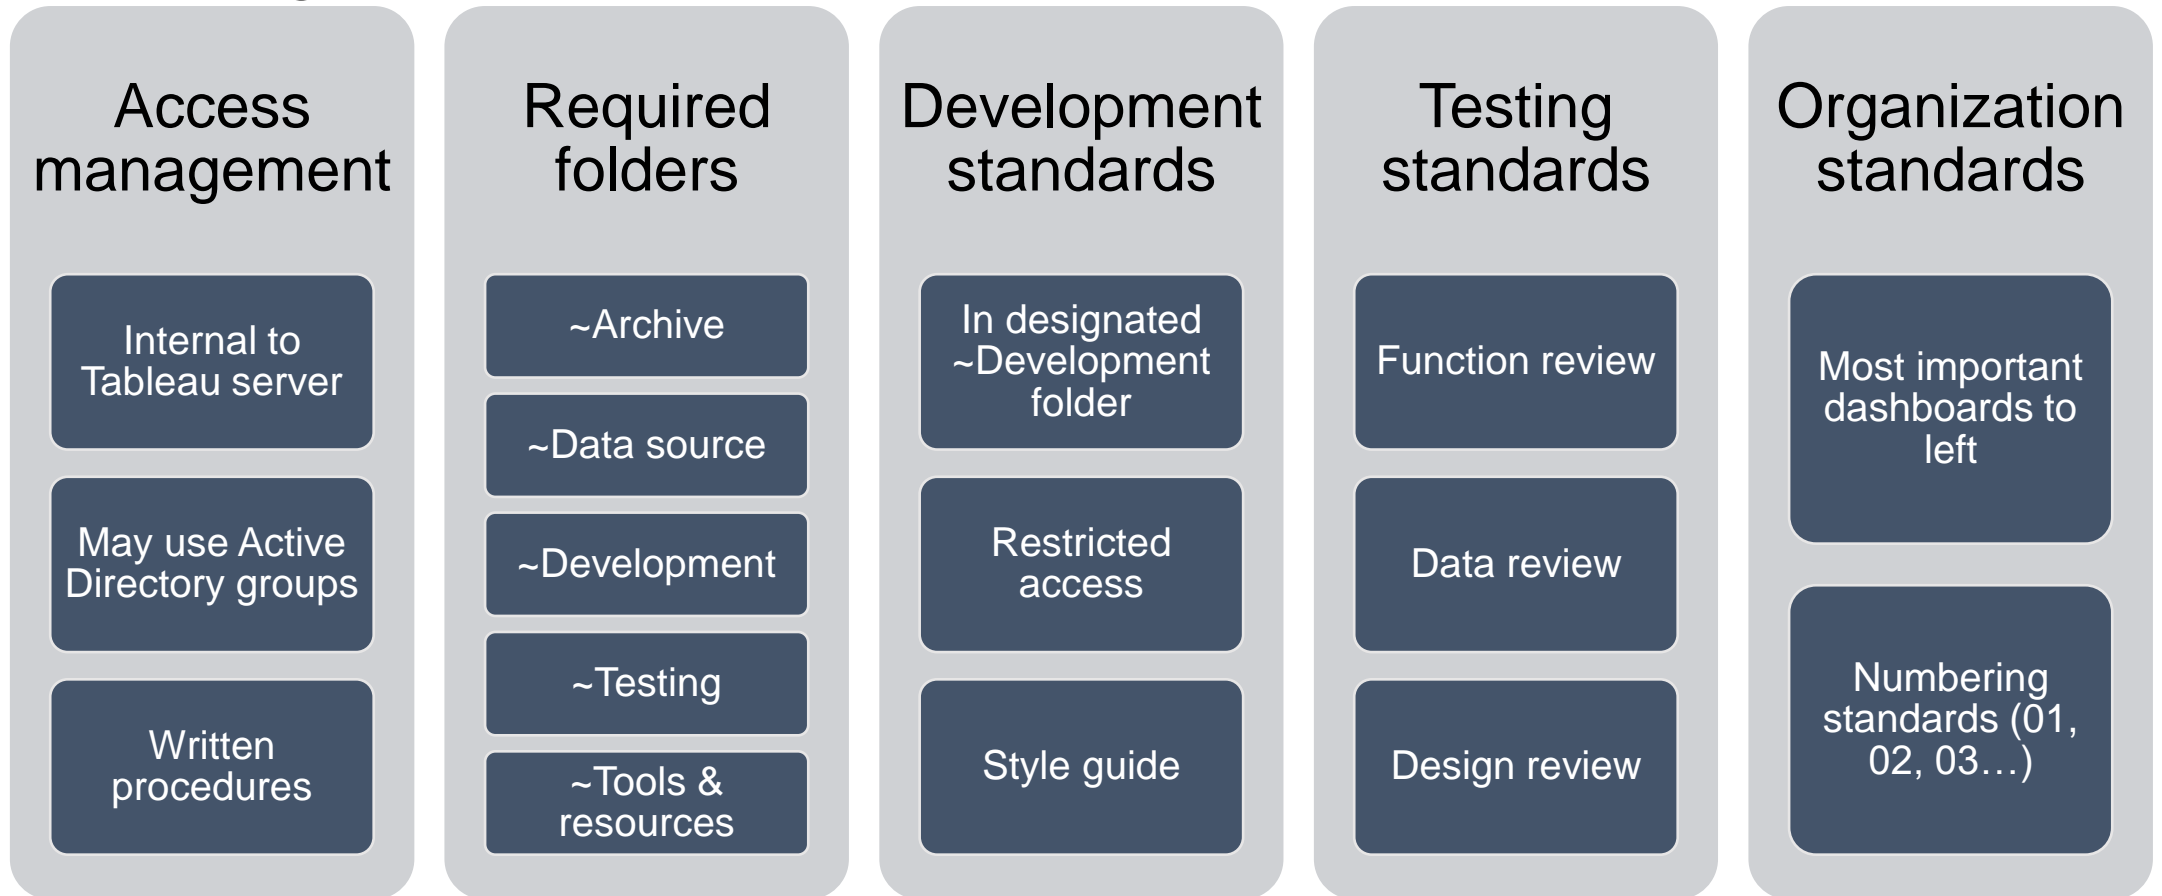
Access management

Internal to Tableau server

May use Active Directory groups

Written procedures

Required folders

~Archive

~Data source

~Development

~Testing

~Tools & resources

Development standards

In designated ~Development folder

Restricted access

Style guide

Testing standards

Function review

Data review

Design review

Organization standards

Most important dashboards to left

Numbering standards (01, 02, 03…)